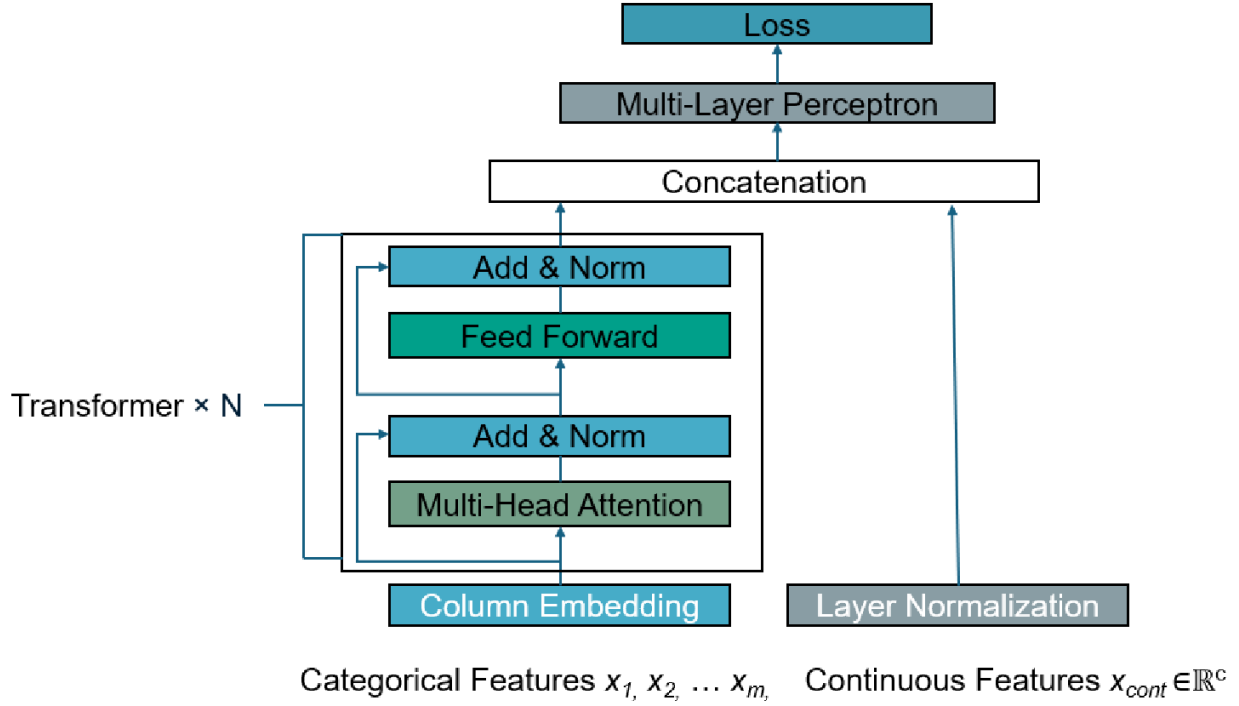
Loss

Multi-Layer Perceptron

Concatenation

Add & Norm

Feed Forward

Transformer × N

Add & Norm

Multi-Head Attention

Column Embedding

Layer Normalization

Categorical Features $x_{1}, x_{2}, \ldots x_{m},$

Continuous Features $x_{cont} \in \mathbb{R}^{c}$